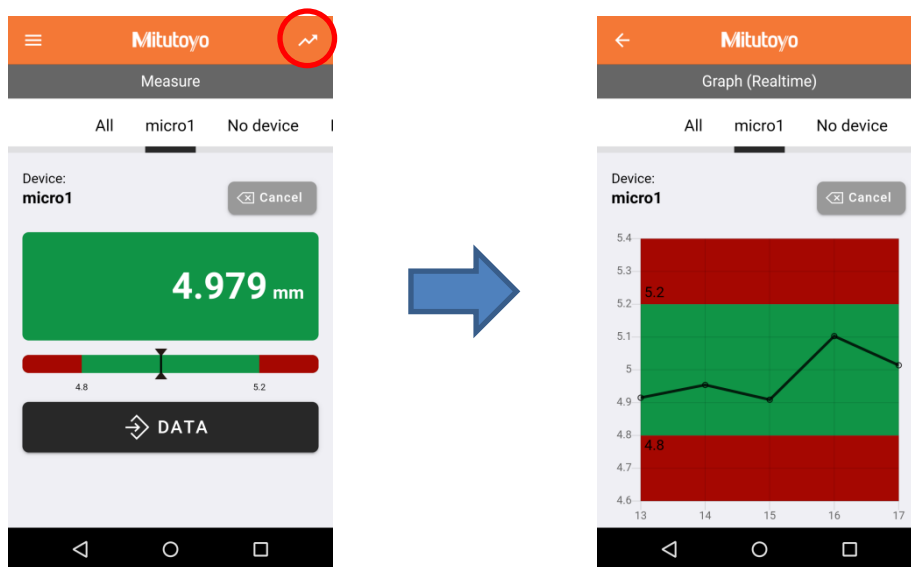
Mitutoyo

Measure

All micro1 No device

Device:
micro1

Cancel

4.979 mm

4.8 5.2

DATA

Mitutoyo

Graph (Realtime)

All micro1 No device

Device:
micro1

Cancel

5.4
5.3
5.2
5.1
5
4.9
4.8
4.7
4.6

5.2
4.8

13 14 15 16 17